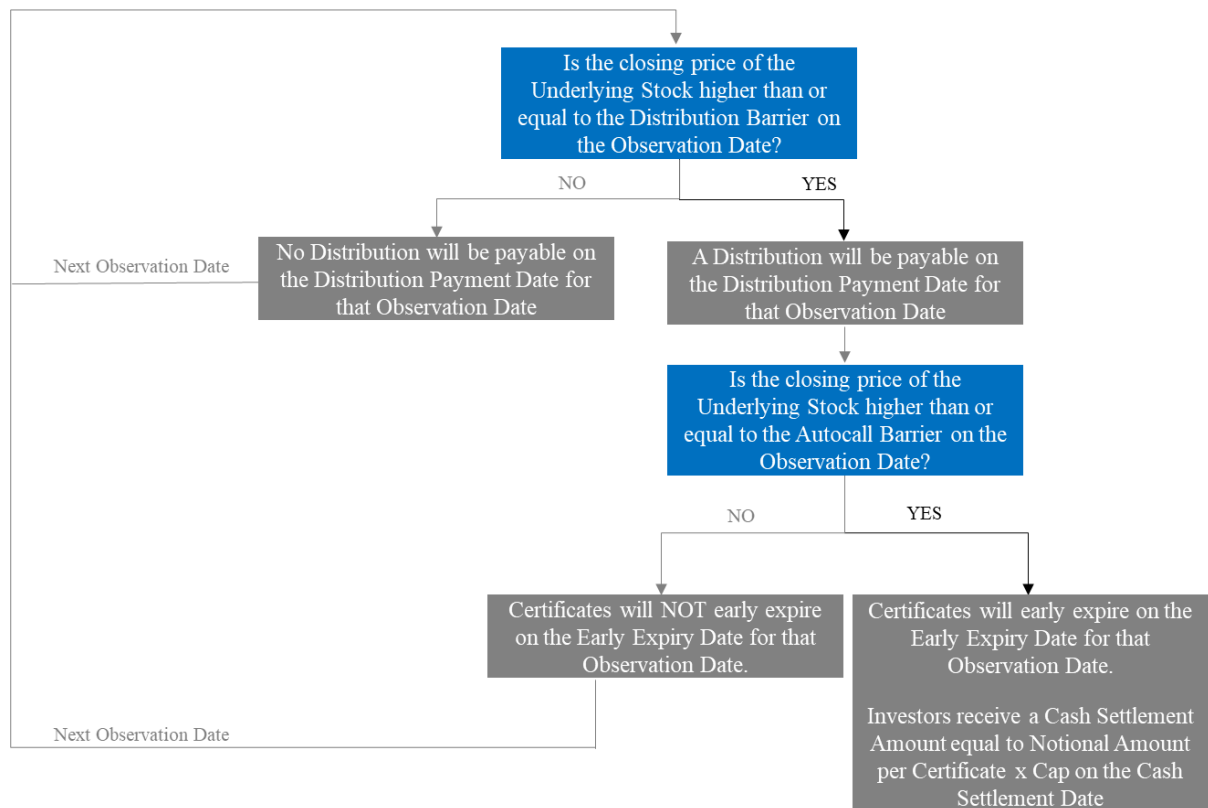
Is the closing price of the Underlying Stock higher than or equal to the Distribution Barrier on the Observation Date?

NO

YES

Next Observation Date

No Distribution will be payable on the Distribution Payment Date for that Observation Date

A Distribution will be payable on the Distribution Payment Date for that Observation Date

Is the closing price of the Underlying Stock higher than or equal to the Autocall Barrier on the Observation Date?

NO

YES

Certificates will NOT early expire on the Early Expiry Date for that Observation Date.

Certificates will early expire on the Early Expiry Date for that Observation Date.

Investors receive a Cash Settlement Amount equal to Notional Amount per Certificate x Cap on the Cash Settlement Date

Next Observation Date